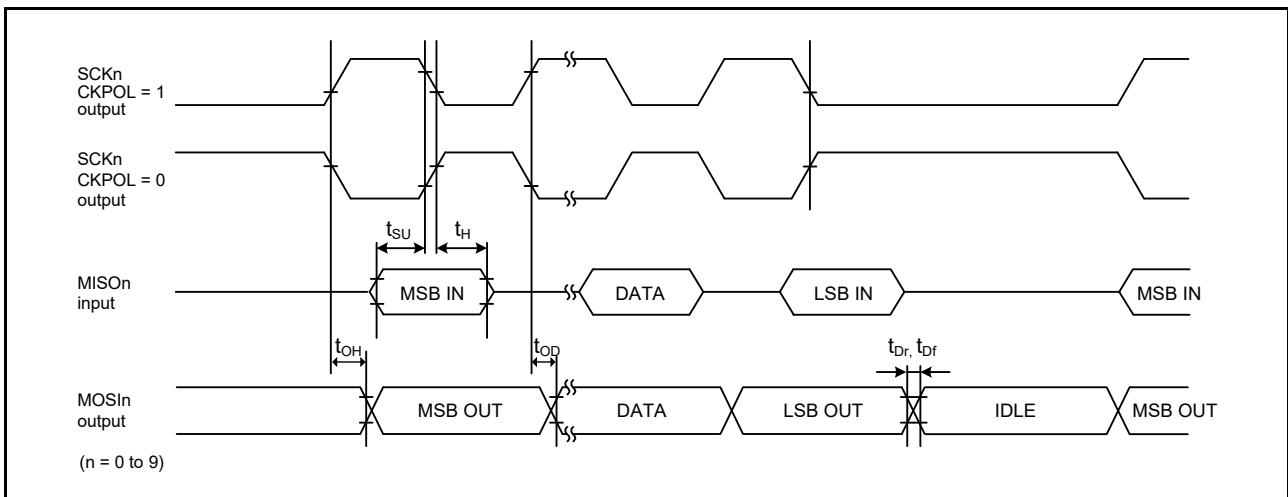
SCKn
CKPOL = 1
output

SCKn
CKPOL = 0
output

$t_{SU}$ $t_{H}$

MISOn
input

MSB IN DATA LSB IN MSB IN

$t_{OH}$ $t_{OD}$ $t_{Dr}$, $t_{Df}$

MOSIn
output

MSB OUT DATA LSB OUT IDLE MSB OUT

(n = 0 to 9)